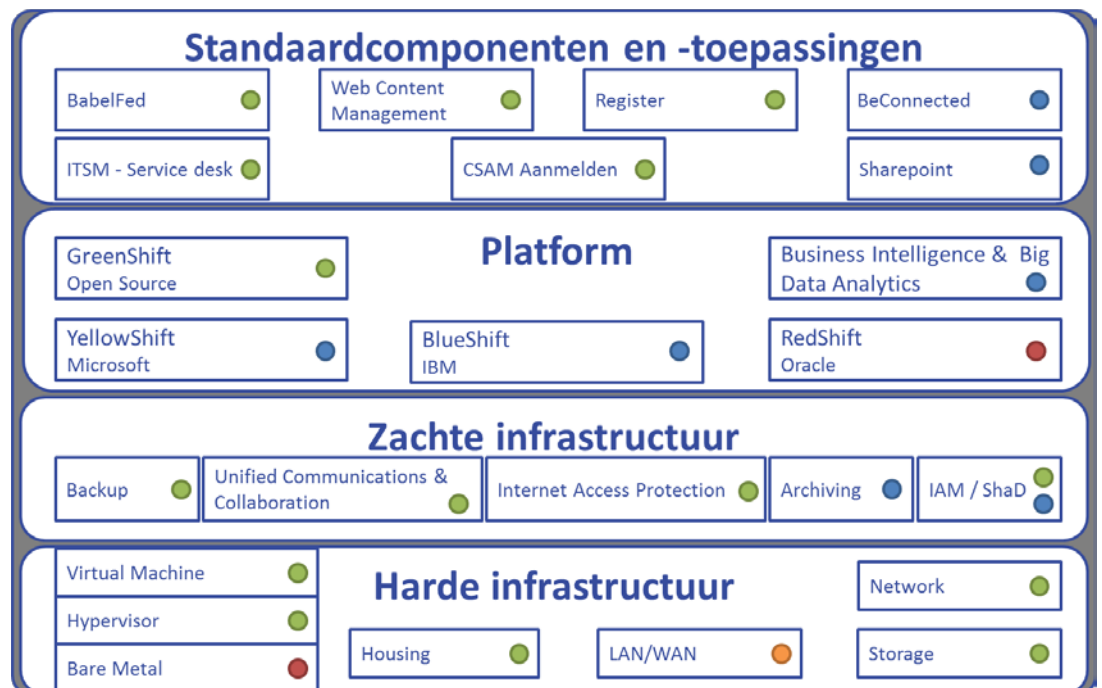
Standaardcomponenten en -toepassingen

BabelFed

Web Content Management

Register

BeConnected

ITSM - Service desk

CSAM Aanmelden

Sharepoint

GreenShift
Open Source

Platform

Business Intelligence & Big Data Analytics

YellowShift
Microsoft

BlueShift
IBM

RedShift
Oracle

Zachte infrastructuur

Backup

Unified Communications & Collaboration

Internet Access Protection

Archiving

IAM / ShaD

Virtual Machine

Harde infrastructuur

Network

Hypervisor

Bare Metal

Housing

LAN/WAN

Storage